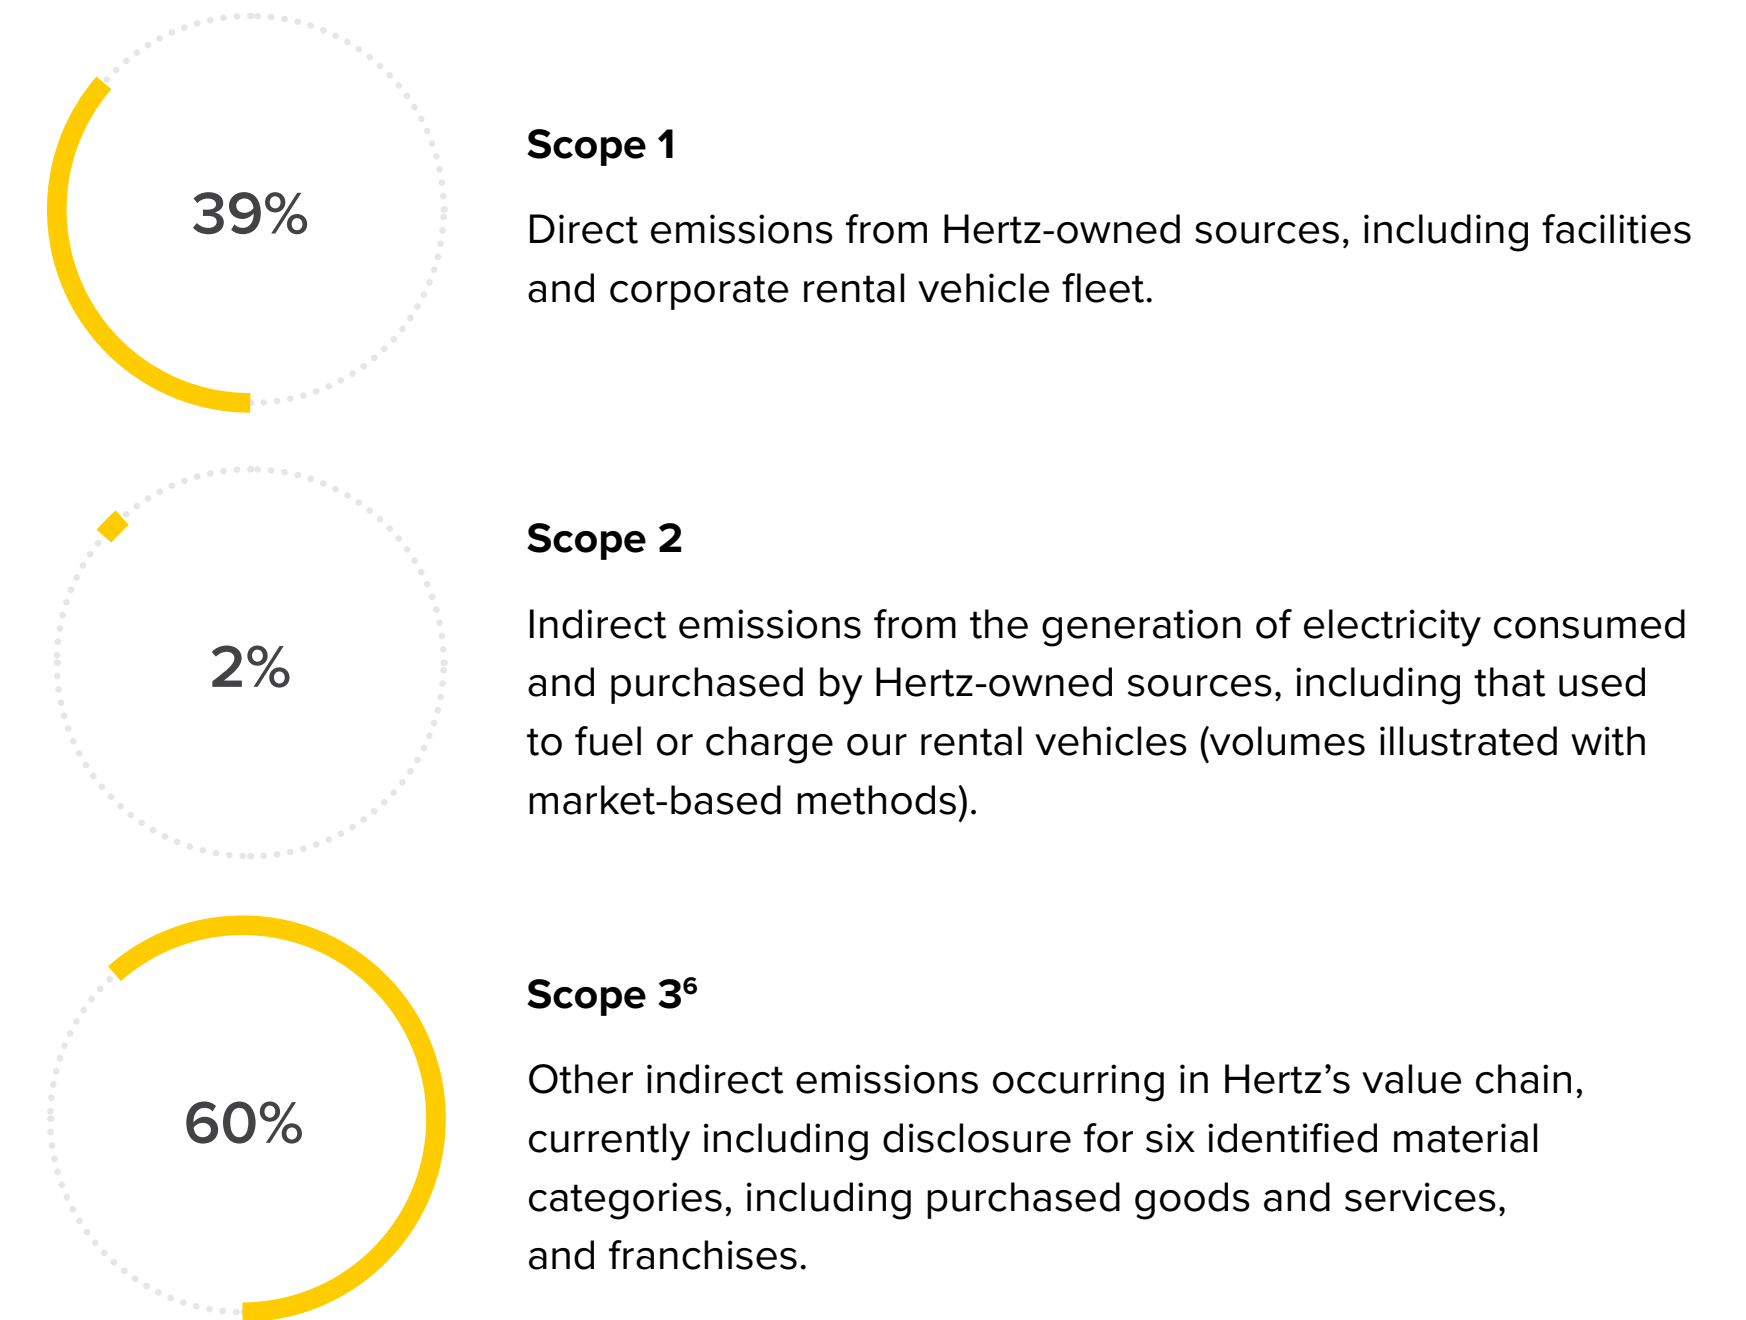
39%

Scope 1

Direct emissions from Hertz-owned sources, including facilities and corporate rental vehicle fleet.

2%

Scope 2

Indirect emissions from the generation of electricity consumed and purchased by Hertz-owned sources, including that used to fuel or charge our rental vehicles (volumes illustrated with market-based methods).

60%

Scope 3$^6$

Other indirect emissions occurring in Hertz’s value chain, currently including disclosure for six identified material categories, including purchased goods and services, and franchises.